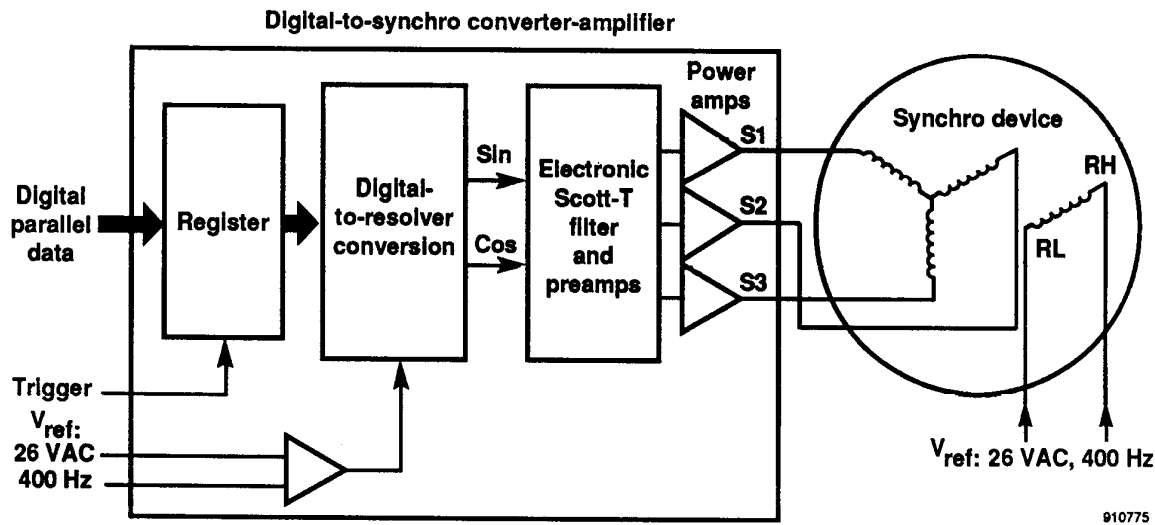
Digital-to-synchro converter-amplifier

Digital parallel data

Register

Digital-to-resolver conversion

Sin

Cos

Electronic Scott-T filter and preamps

Power amps

S1

S2

S3

Synchro device

RH

RL

Trigger

$V_{ref}$: 26 VAC 400 Hz

$V_{ref}$: 26 VAC, 400 Hz

910775